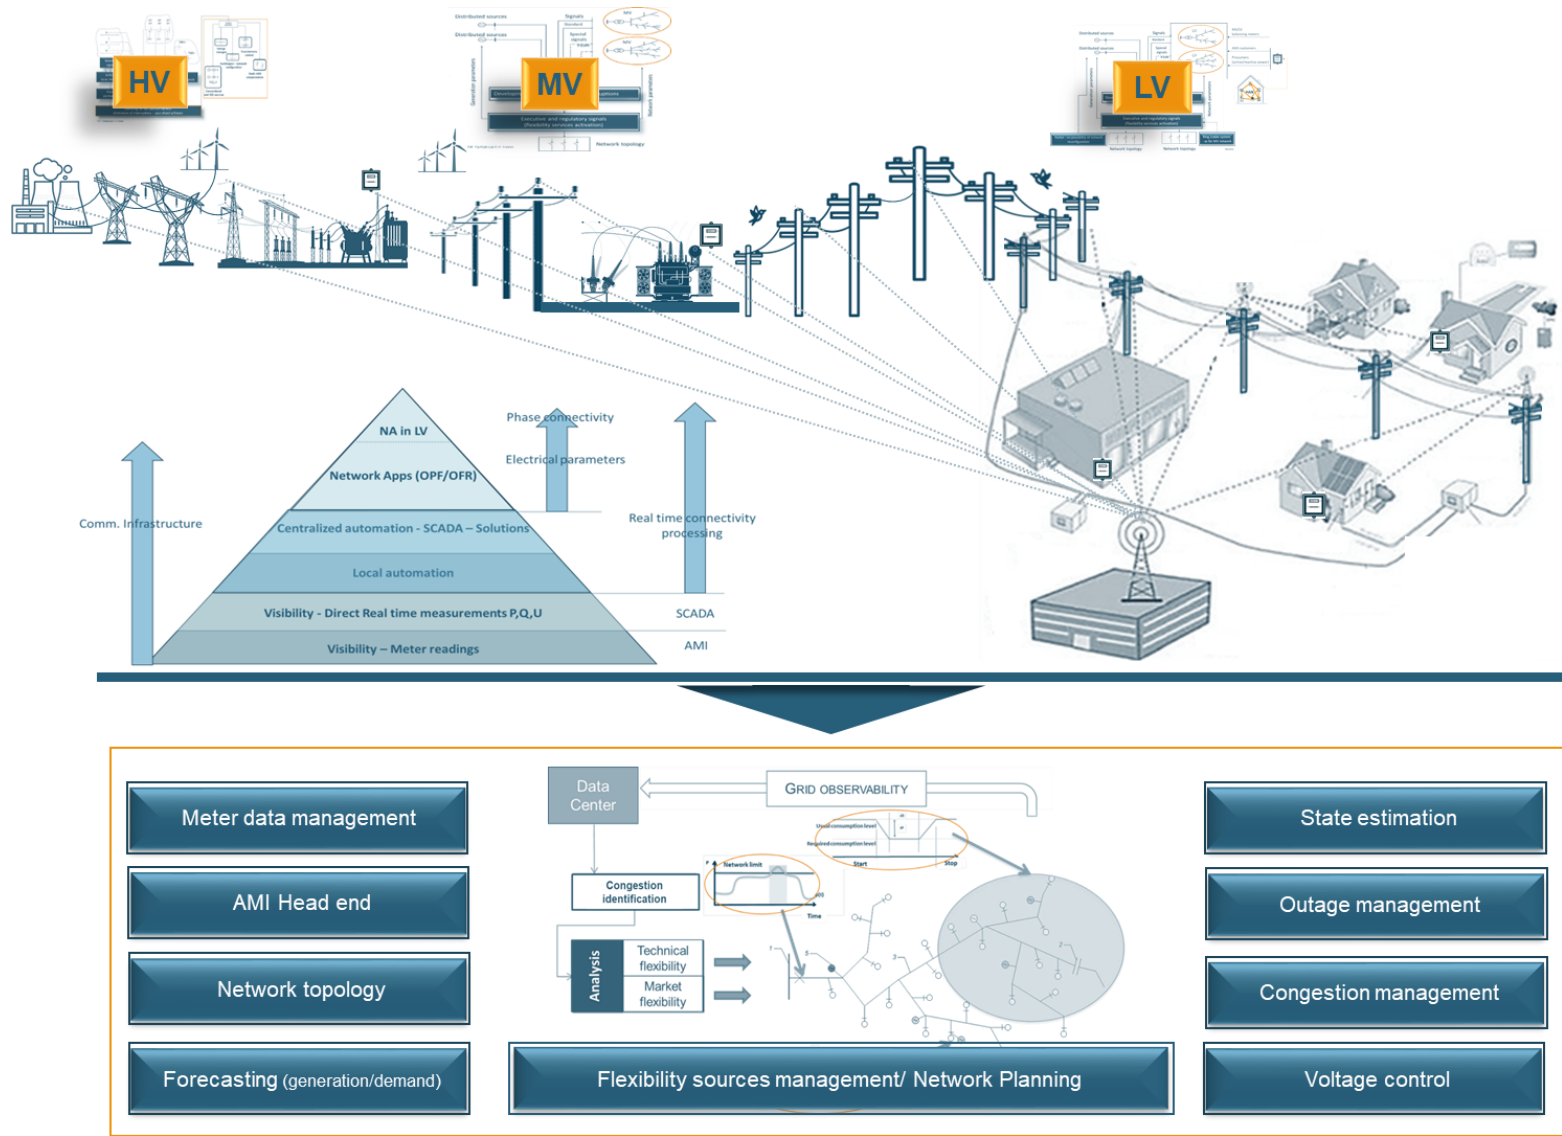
HV

MV

LV

NA in LV

Network Apps (OPF/OFR)

Centralized automation - SCADA – Solutions

Local automation

Visibility - Direct Real time measurements P,Q,U

Visibility – Meter readings

Comm. Infrastructure

Phase connectivity

Electrical parameters

Real time connectivity processing

SCADA

AMI

Meter data management

AMI Head end

Network topology

Forecasting (generation/demand)

Data Center

GRID OBSERVABILITY

Congestion identification

Analysis

Technical flexibility

Market flexibility

Network limit

Time

Start

Stop

Flexibility sources management/ Network Planning

State estimation

Outage management

Congestion management

Voltage control